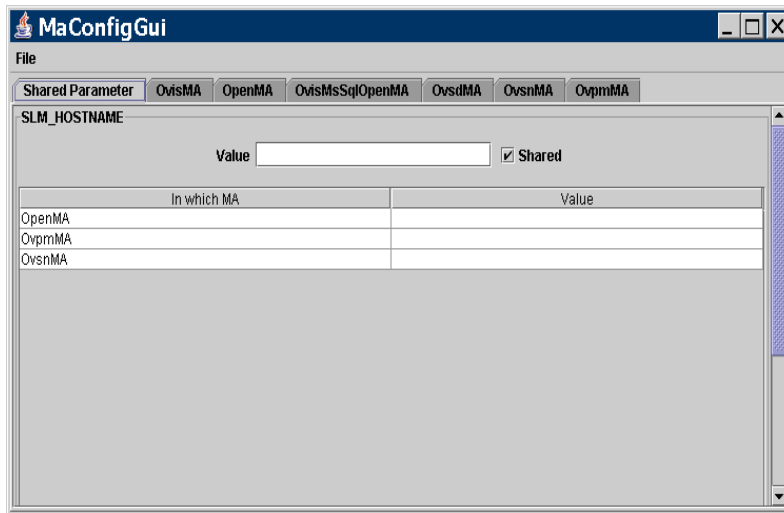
MaConfigGui

File

Shared Parameter | OvisMA | OpenMA | OvisMsSqlOpenMA | OvsdMA | OvsnMA | OvpmMA

SLM_HOSTNAME

Value
Shared

| In which MA | Value |
|---|---|
| OpenMA | |
| OvpmMA | |
| OvsnMA | |